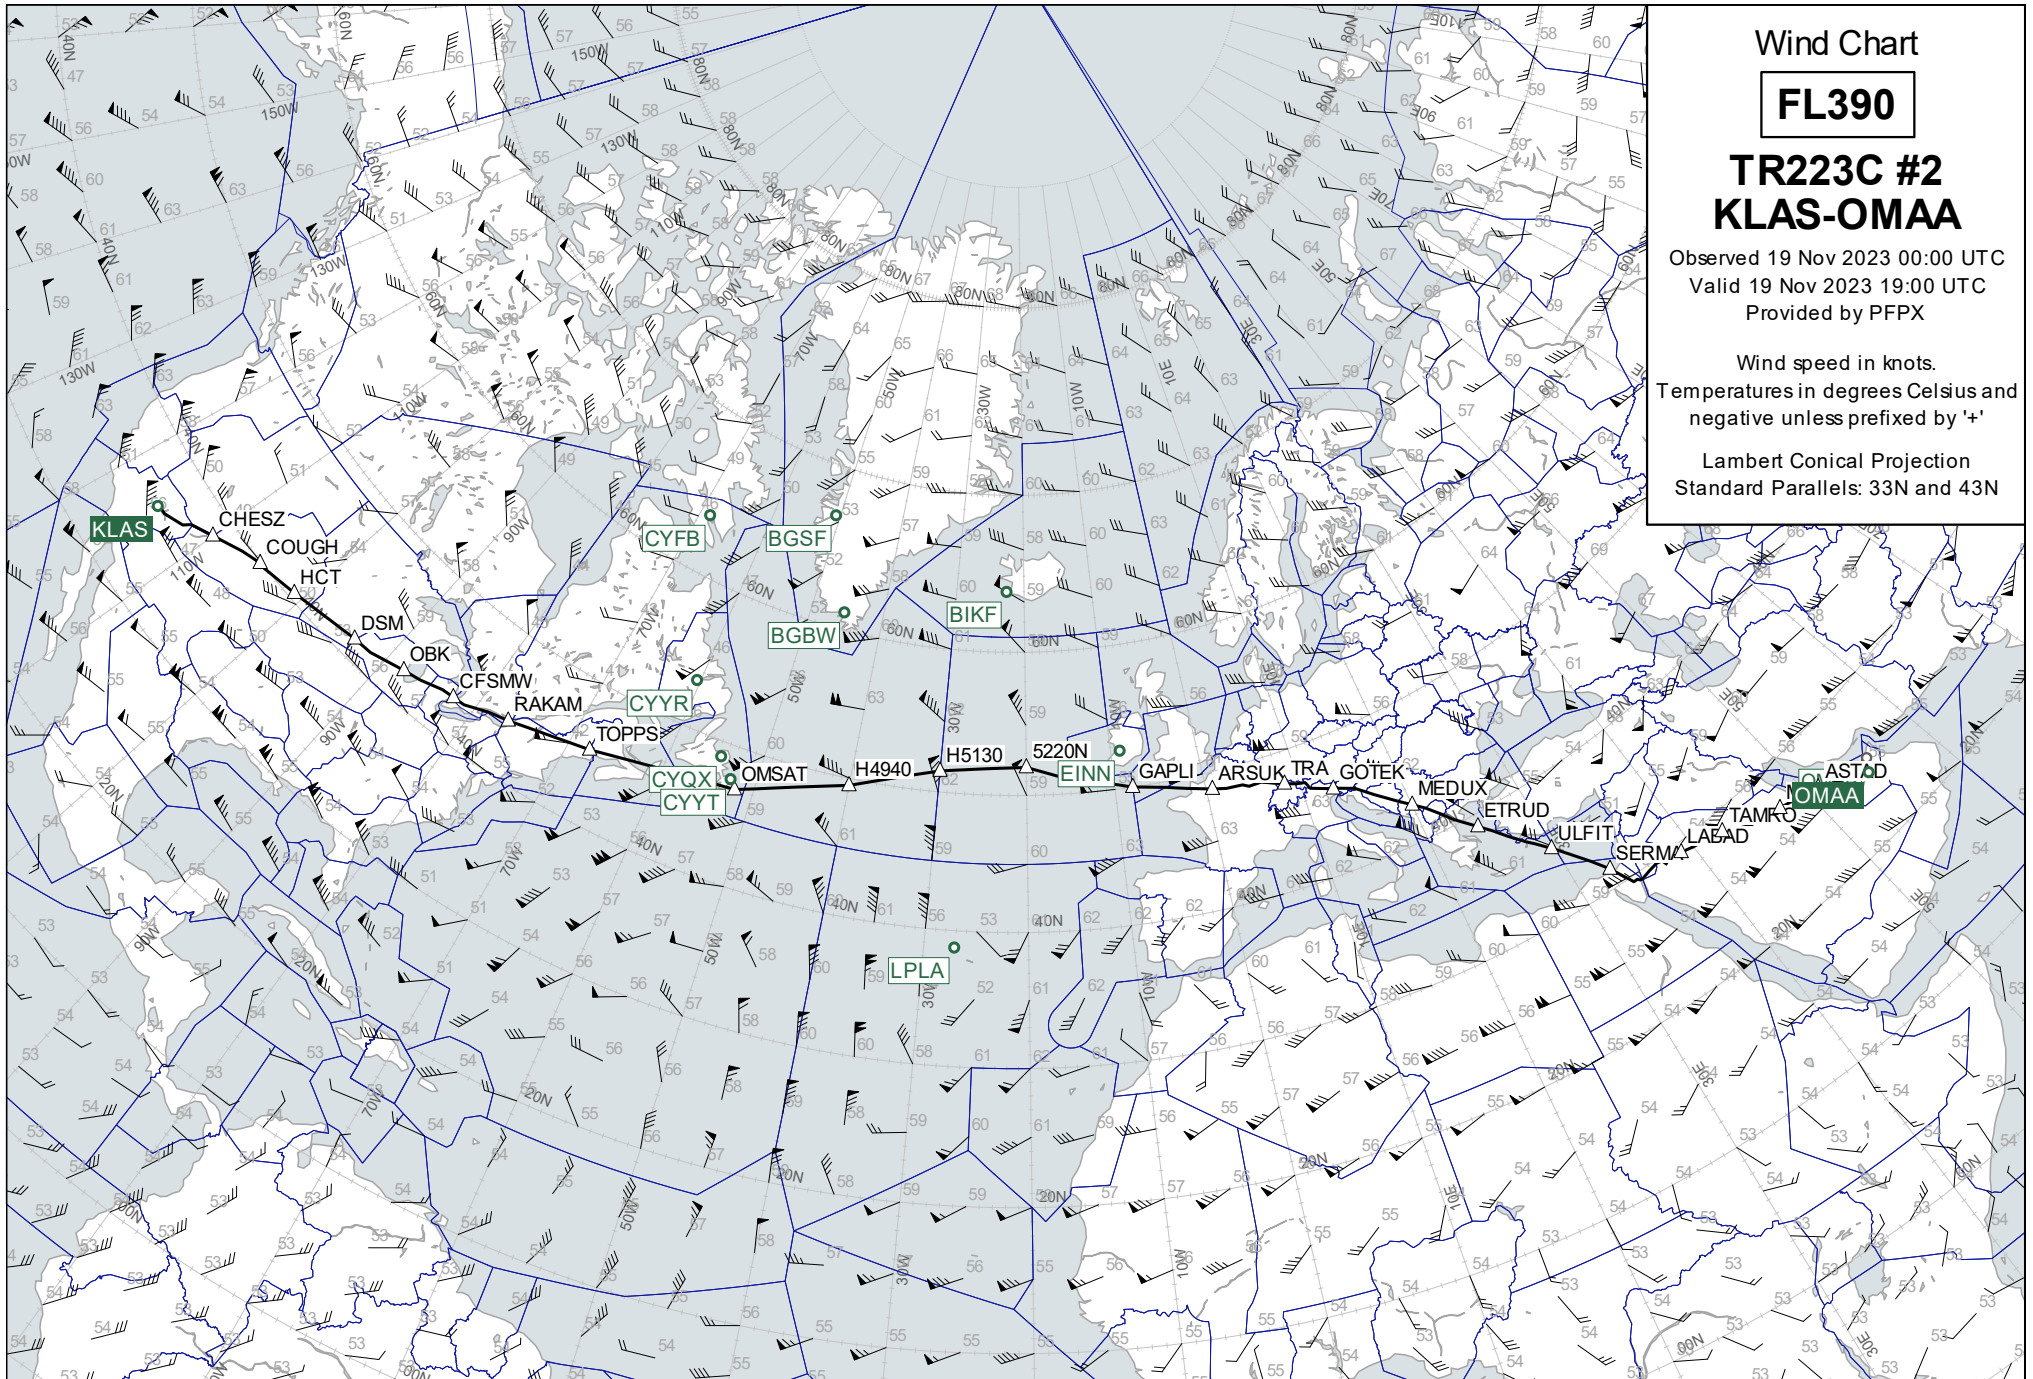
Wind Chart

FL390

TR223C #2
KLAS-OMAA

Observed 19 Nov 2023 00:00 UTC
Valid 19 Nov 2023 19:00 UTC
Provided by PFPX

Wind speed in knots.
Temperatures in degrees Celsius and negative unless prefixed by '+'

Lambert Conical Projection
Standard Parallels: 33N and 43N

KLAS
CHESZ
COUGH
HCT
DSM
OBK
CFSMW
RAKAM
TOPPS
CYQX
CYYT
OMSAT
H4940
H5130
5220N
EINN
GAPLI
ARSUK
TRA
GOTEK
MEDUX
ETRUD
ULFIT
SERMA
LABAD
TAMRO
ASTAD
OMAA
CYFB
BGSF
BGBW
BIKF
CYYR
LPLA

150W
130W
110W
90W
70W
50W
30W
10W
10E
30E
50E
70E
80N
70N
60N
50N
40N
30N
20N
10N
00N